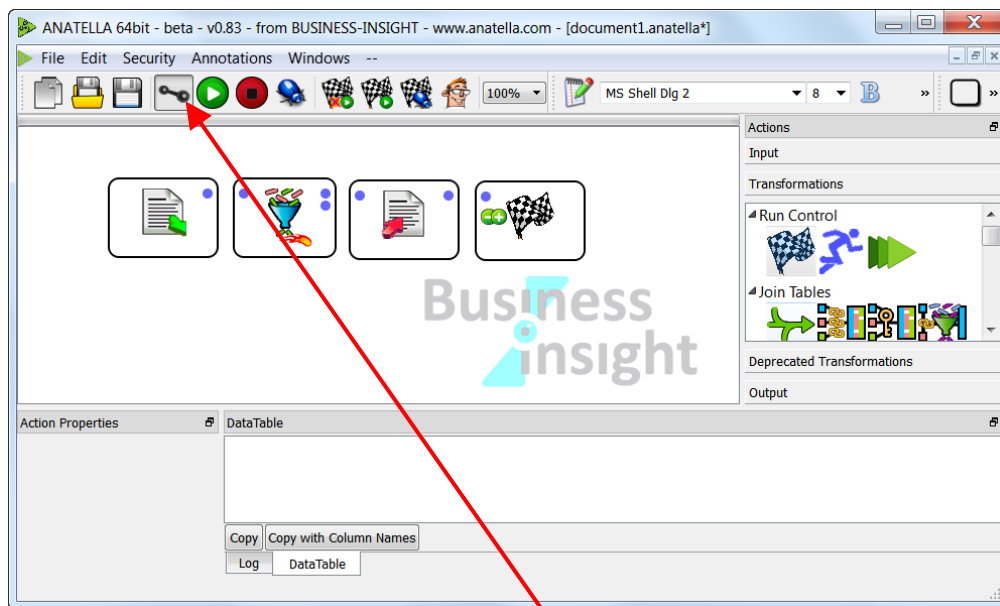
ANATELLA 64bit - beta - v0.83 - from BUSINESS-INSIGHT - www.anatella.com - [document1.anatella*]

File Edit Security Annotations Windows --

100%

MS Shell Dlg 2

8

Actions

Input

Transformations

Run Control

Join Tables

Deprecated Transformations

Output

Business Insight

Action Properties

DataTable

Copy

Copy with Column Names

Log

DataTable